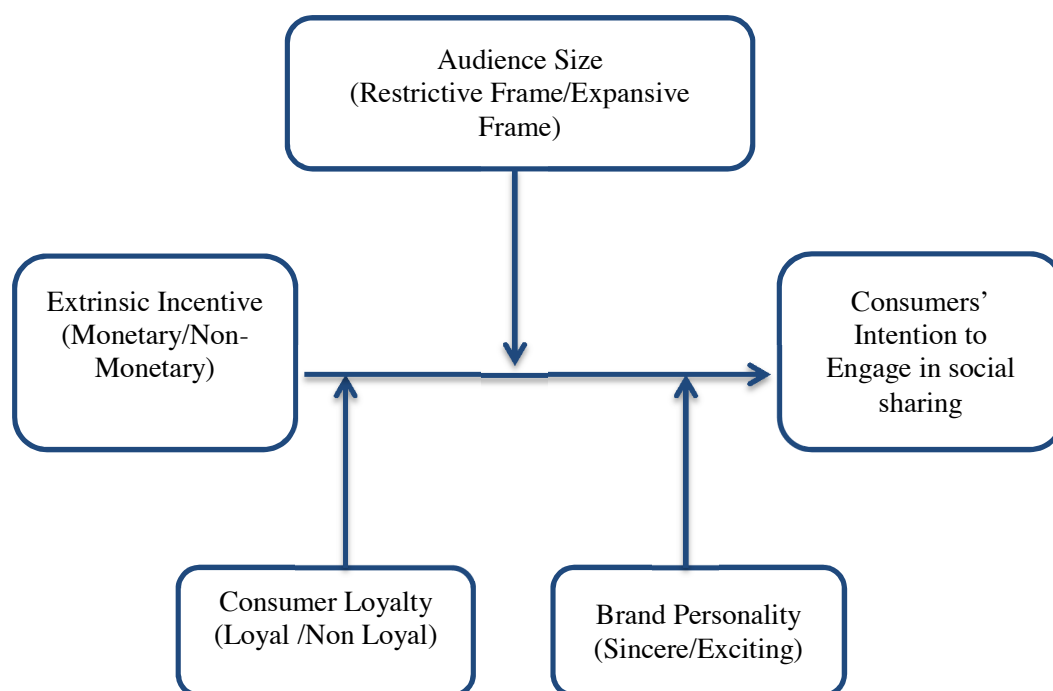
Audience Size
(Restrictive Frame/Expansive Frame)

Extrinsic Incentive
(Monetary/Non-Monetary)

Consumers' Intention to Engage in social sharing

Consumer Loyalty
(Loyal /Non Loyal)

Brand Personality
(Sincere/Exciting)